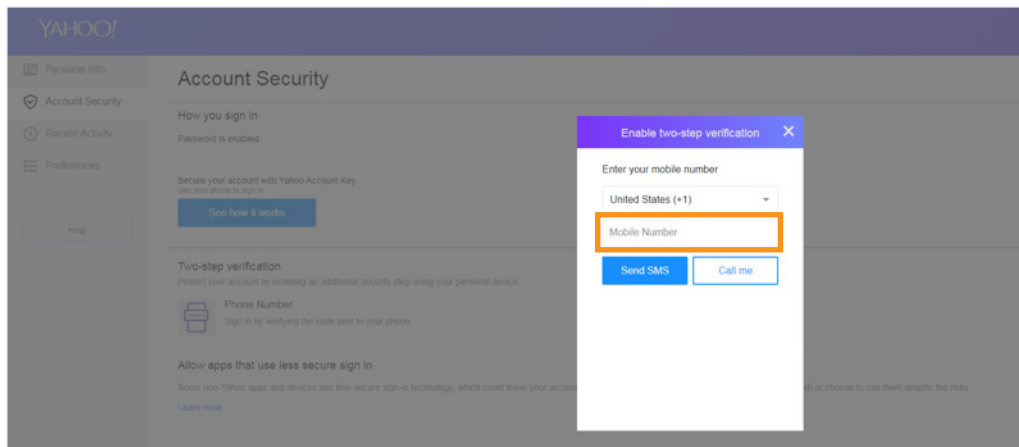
YAHOO!

Personal Info

Account Security

Recent Activity

Preferences

Help

Account Security

How you sign in

Password is enabled

Secure your account with Yahoo Account Key.
Use your phone to sign in

See how it works

Two-step verification

Protect your account by enabling an additional security step using your personal device.

Phone Number

Sign in by verifying the code sent to your phone.

Allow apps that use less secure sign in

Some non-Yahoo apps and devices use less secure sign-in technology, which could leave your accou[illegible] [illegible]d or choose to use them despite the risks.

Learn more

Enable two-step verification

Enter your mobile number

United States (+1)

Mobile Number

Send SMS

Call me